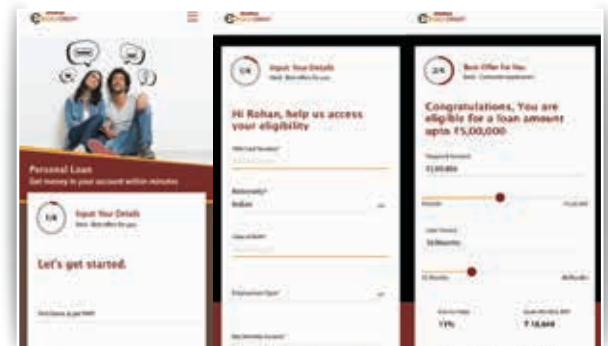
Personal Loan
Get money in your account within minutes

1/4
Input Your Details
Next: Best offer for you

Let's get started.

1/4
Input Your Details
Next: Best offer for you

Hi Rohan, help us access your eligibility

Nationality*
Indian

2/4
Best Offer for You
Next: Complete application

Congratulations, You are eligible for a loan amount upto ₹5,00,000

₹2,00,000

36 Months

13%
₹ 18,444